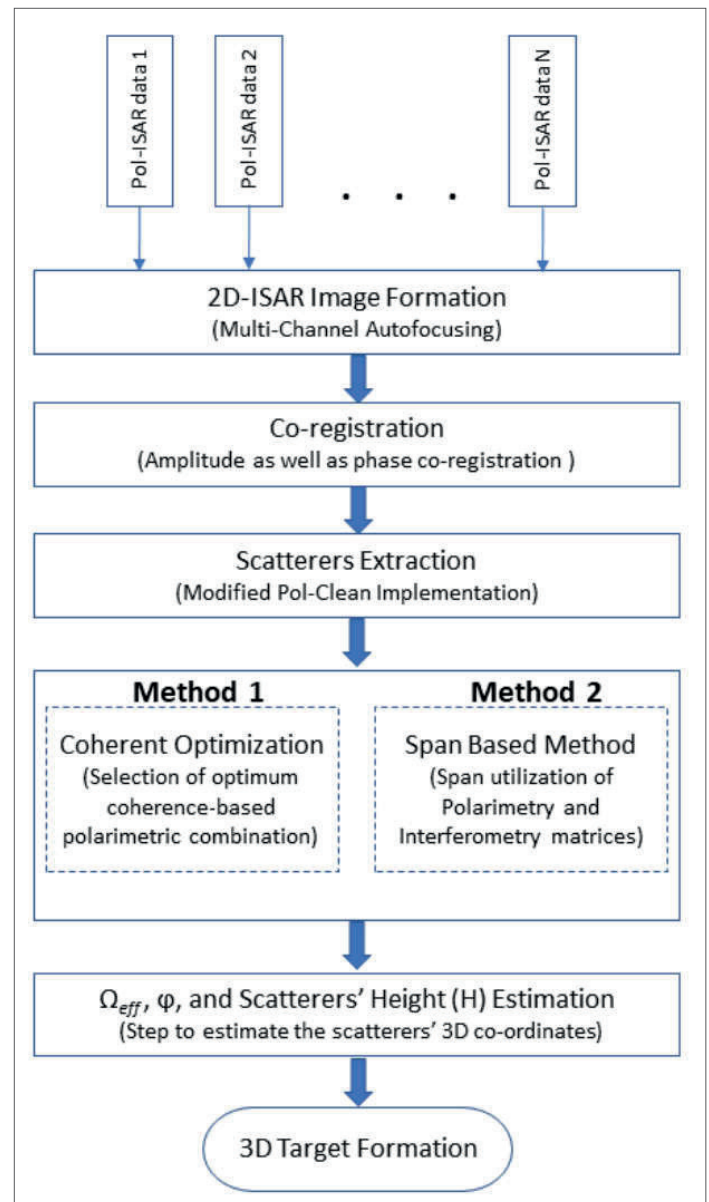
Pol-ISAR data 1

Pol-ISAR data 2

. . .

Pol-ISAR data N

2D-ISAR Image Formation
(Multi-Channel Autofocusing)

Co-registration
(Amplitude as well as phase co-registration )

Scatterers Extraction
(Modified Pol-Clean Implementation)

Method 1

Coherent Optimization
(Selection of optimum coherence-based polarimetric combination)

Method 2

Span Based Method
(Span utilization of Polarimetry and Interferometry matrices)

$\Omega_{eff}$, φ, and Scatterers' Height (H) Estimation
(Step to estimate the scatterers' 3D co-ordinates)

3D Target Formation